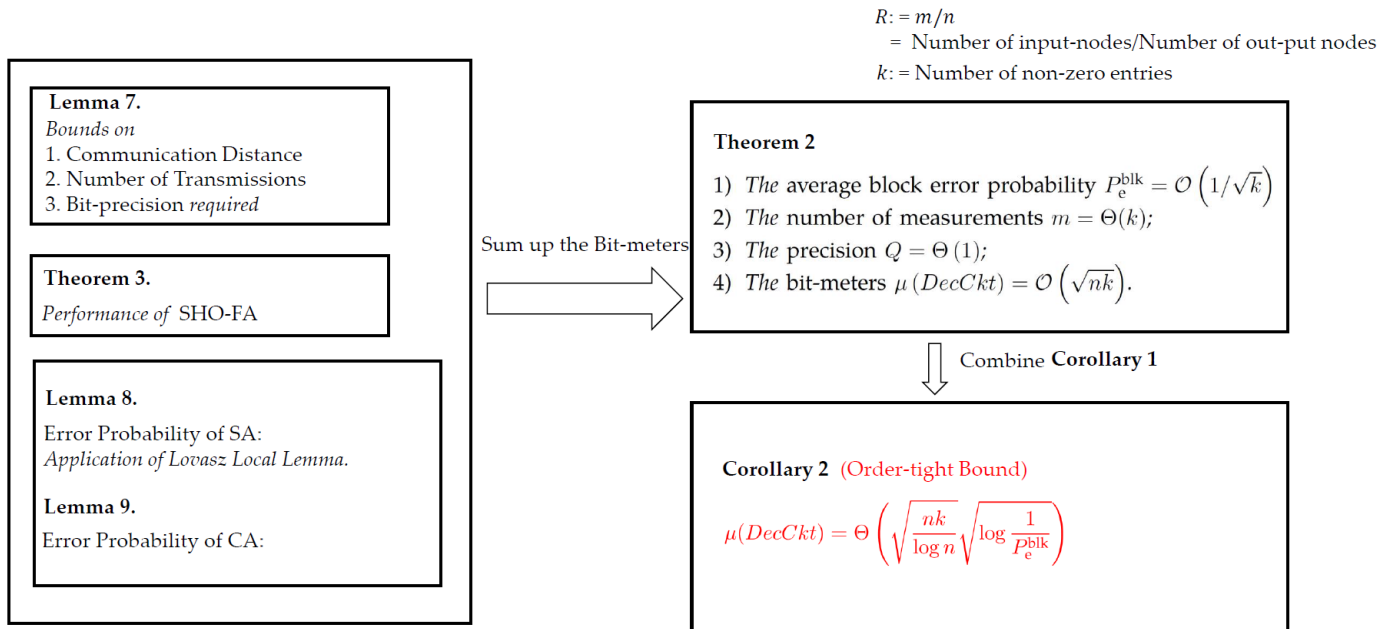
$R$: = $m/n$
= Number of input-nodes/Number of out-put nodes
$k$: = Number of non-zero entries

Lemma 7.
Bounds on
1. Communication Distance
2. Number of Transmissions
3. Bit-precision required

Theorem 3.
Performance of SHO-FA

Lemma 8.
Error Probability of SA:
Application of Lovasz Local Lemma.

Lemma 9.
Error Probability of CA:

Sum up the Bit-meters

Theorem 2
1) The average block error probability $P_e^{blk} = \mathcal{O}\left(1/\sqrt{k}\right)$
2) The number of measurements $m = \Theta(k)$;
3) The precision $Q = \Theta(1)$;
4) The bit-meters $\mu(DecCkt) = \mathcal{O}\left(\sqrt{nk}\right)$.

Combine Corollary 1

Corollary 2 (Order-tight Bound)
$\mu(DecCkt) = \Theta\left(\sqrt{\frac{nk}{\log n}}\sqrt{\log\frac{1}{P_e^{blk}}}\right)$